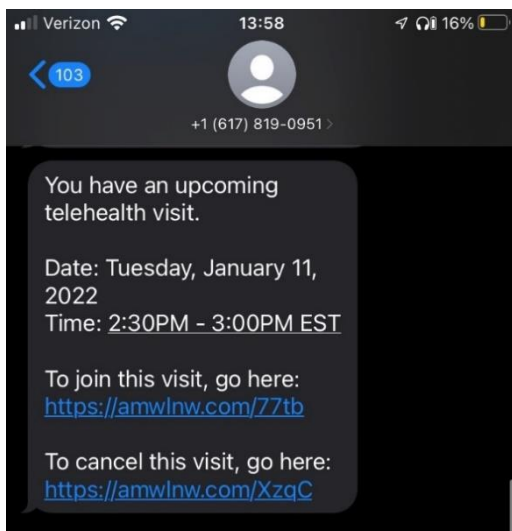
Verizon 13:58 16%

103

+1 (617) 819-0951

You have an upcoming telehealth visit.

Date: Tuesday, January 11, 2022
Time: 2:30PM - 3:00PM EST

To join this visit, go here: https://amwlnw.com/77tb

To cancel this visit, go here: https://amwlnw.com/XzqC